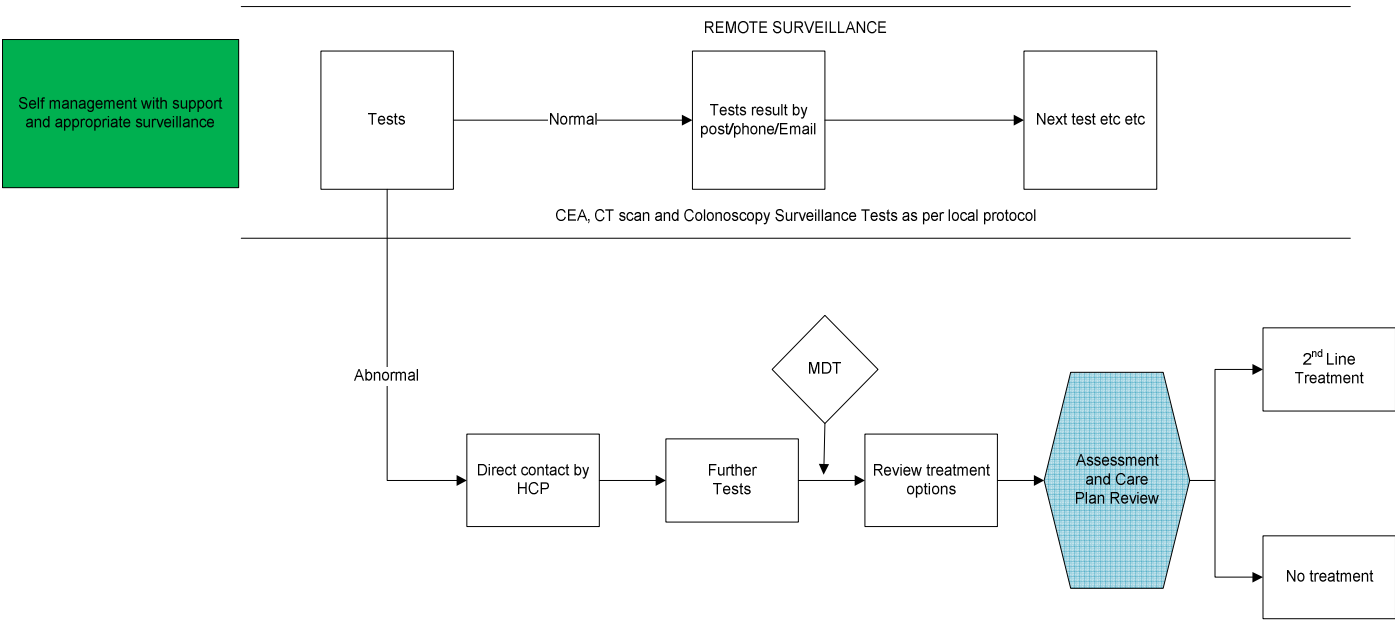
REMOTE SURVEILLANCE

Self management with support and appropriate surveillance

Tests

Normal

Tests result by post/phone/Email

Next test etc etc

CEA, CT scan and Colonoscopy Surveillance Tests as per local protocol

Abnormal

MDT

$2^{nd}$ Line Treatment

Direct contact by HCP

Further Tests

Review treatment options

Assessment and Care Plan Review

No treatment